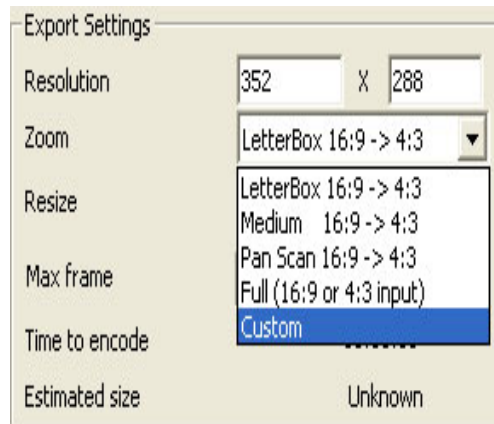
Export Settings

Resolution 352 X 288

Zoom LetterBox 16:9 -> 4:3

Resize

Max frame

Time to encode

Estimated size Unknown

LetterBox 16:9 -> 4:3
Medium 16:9 -> 4:3
Pan Scan 16:9 -> 4:3
Full (16:9 or 4:3 input)
Custom